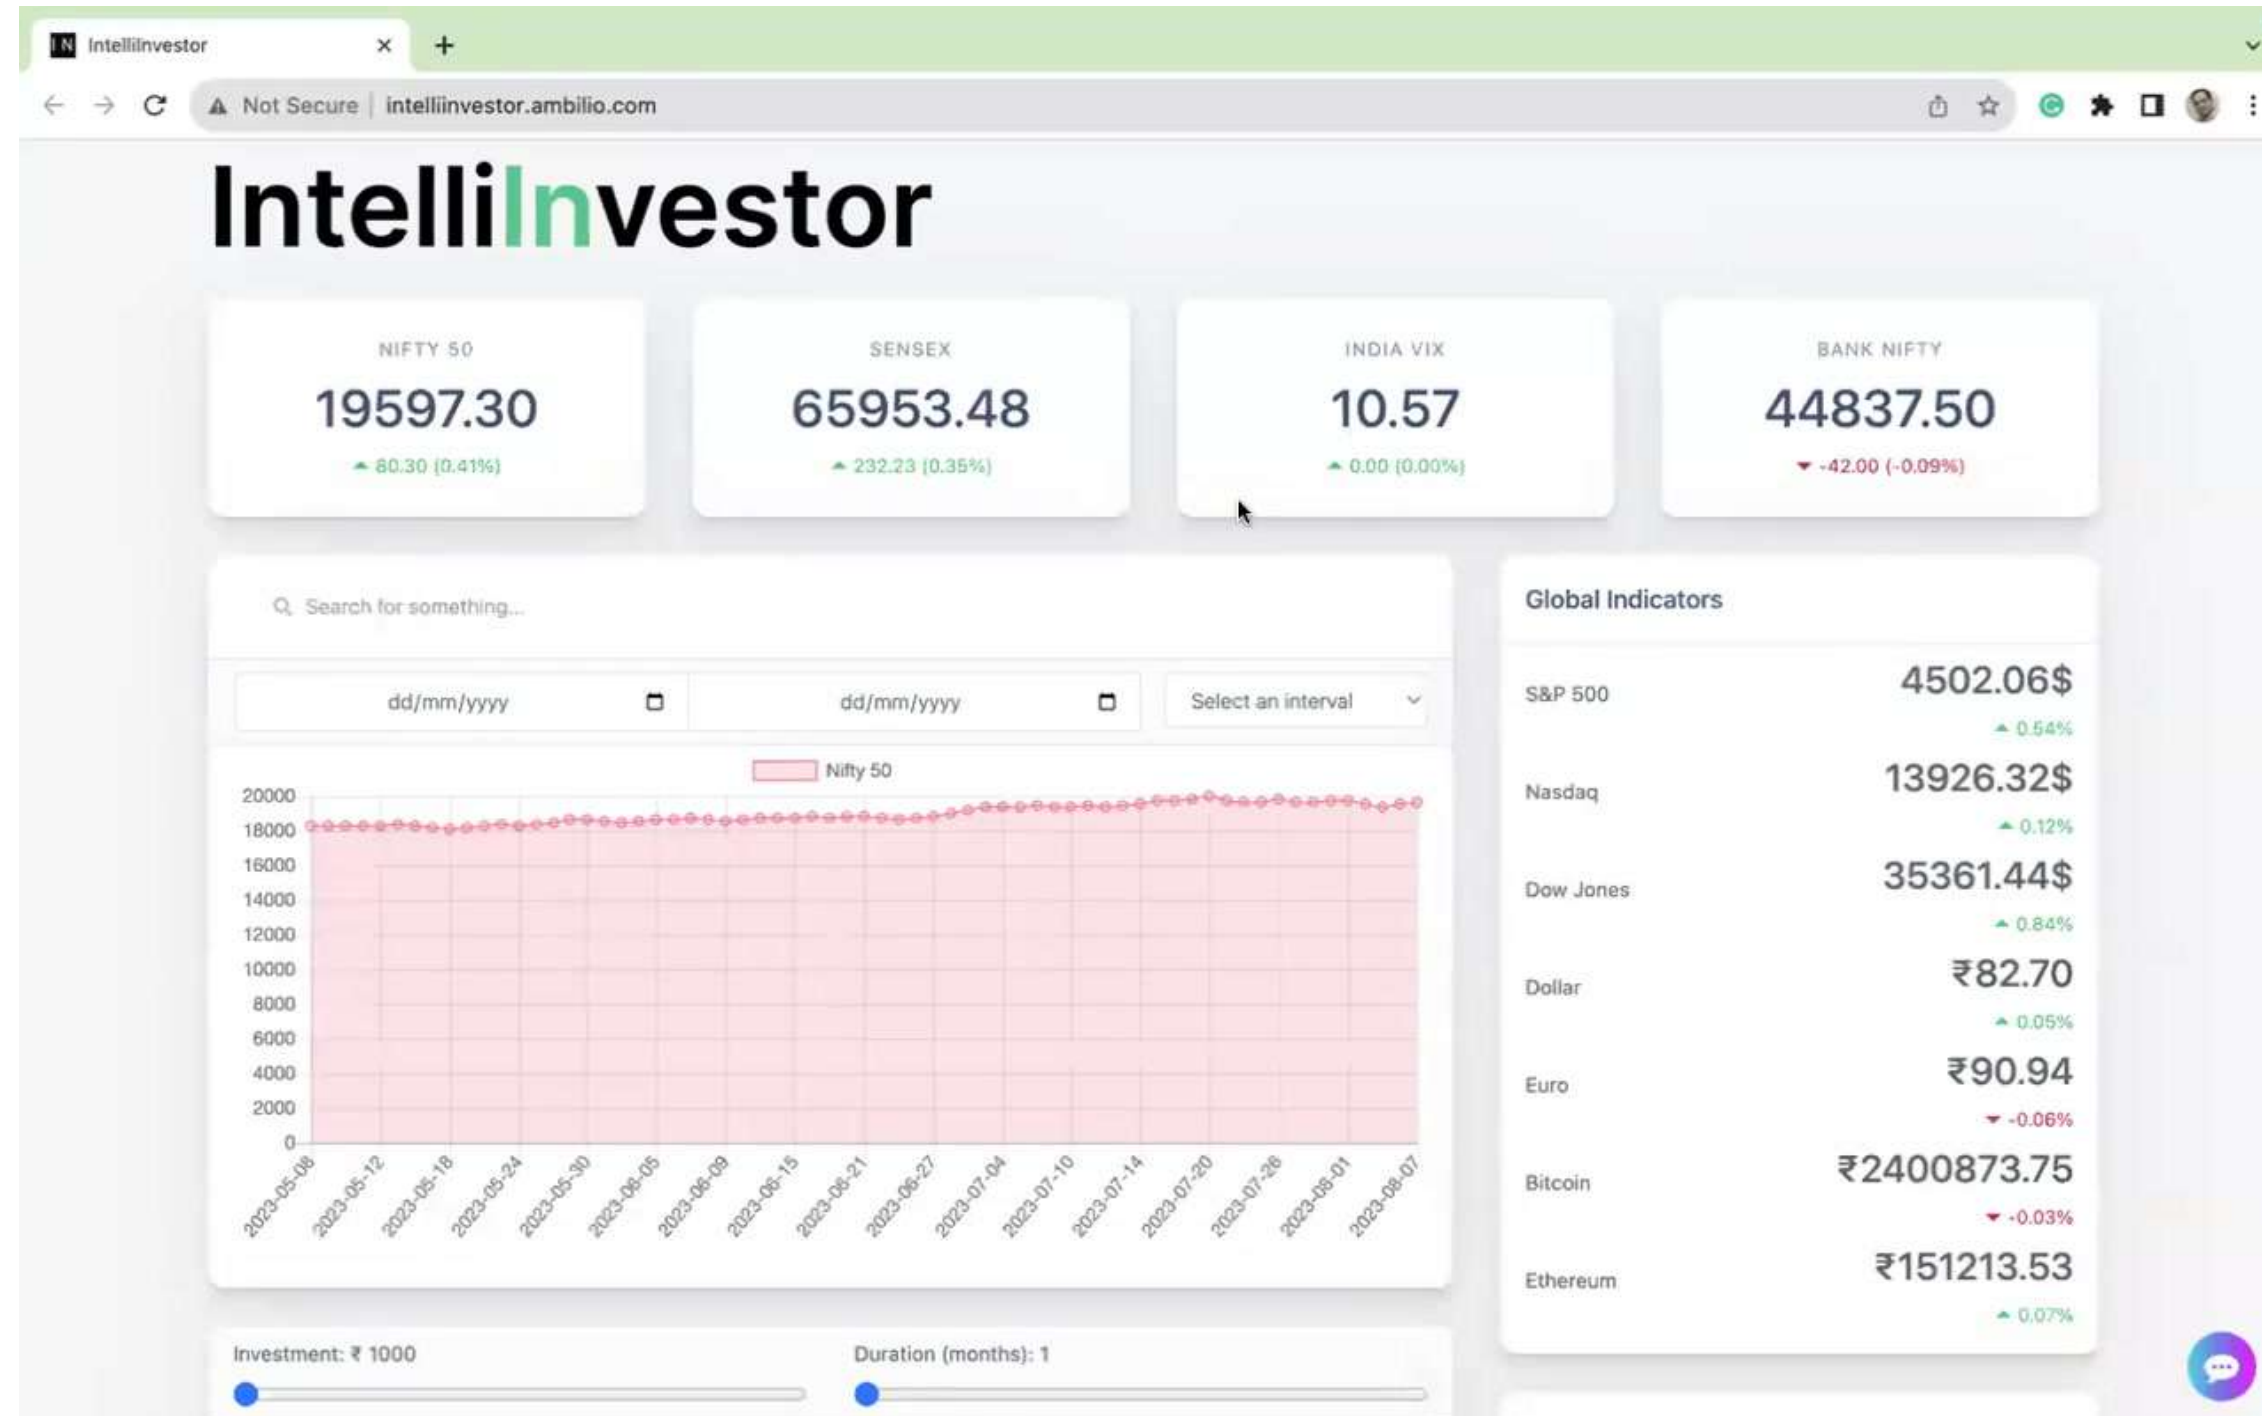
IN IntelliInvestor ×
+

Not Secure | intelliinvestor.ambilio.com

IntelliInvestor

NIFTY 50
19597.30
▲ 80.30 (0.41%)

SENSEX
65953.48
▲ 232.23 (0.35%)

INDIA VIX
10.57
▲ 0.00 (0.00%)

BANK NIFTY
44837.50
▼ -42.00 (-0.09%)

Search for something...

dd/mm/yyyy
dd/mm/yyyy
Select an interval

Nifty 50

20000
18000
16000
14000
12000
10000
8000
6000
4000
2000
0

2023-05-08
2023-05-12
2023-05-18
2023-05-24
2023-05-30
2023-06-05
2023-06-09
2023-06-15
2023-06-21
2023-06-27
2023-07-04
2023-07-10
2023-07-14
2023-07-20
2023-07-26
2023-08-01
2023-08-07

Global Indicators

S&P 500 4502.06$ ▲ 0.54%

Nasdaq 13926.32$ ▲ 0.12%

Dow Jones 35361.44$ ▲ 0.84%

Dollar ₹82.70 ▲ 0.05%

Euro ₹90.94 ▼ -0.06%

Bitcoin ₹2400873.75 ▼ -0.03%

Ethereum ₹151213.53 ▲ 0.07%

Investment: ₹ 1000

Duration (months): 1